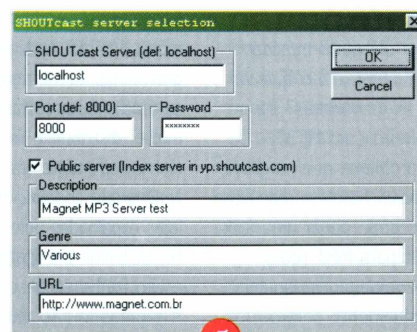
SHOUTcast server selection

SHOUTcast Server (def: localhost)
localhost

OK
Cancel

Port (def: 8000)
8000

Password
xxxxxxxx

Public server (Index server in yp.shoutcast.com)

Description
Magnet MP3 Server test

Genre
Various

URL
http://www.magnet.com.br